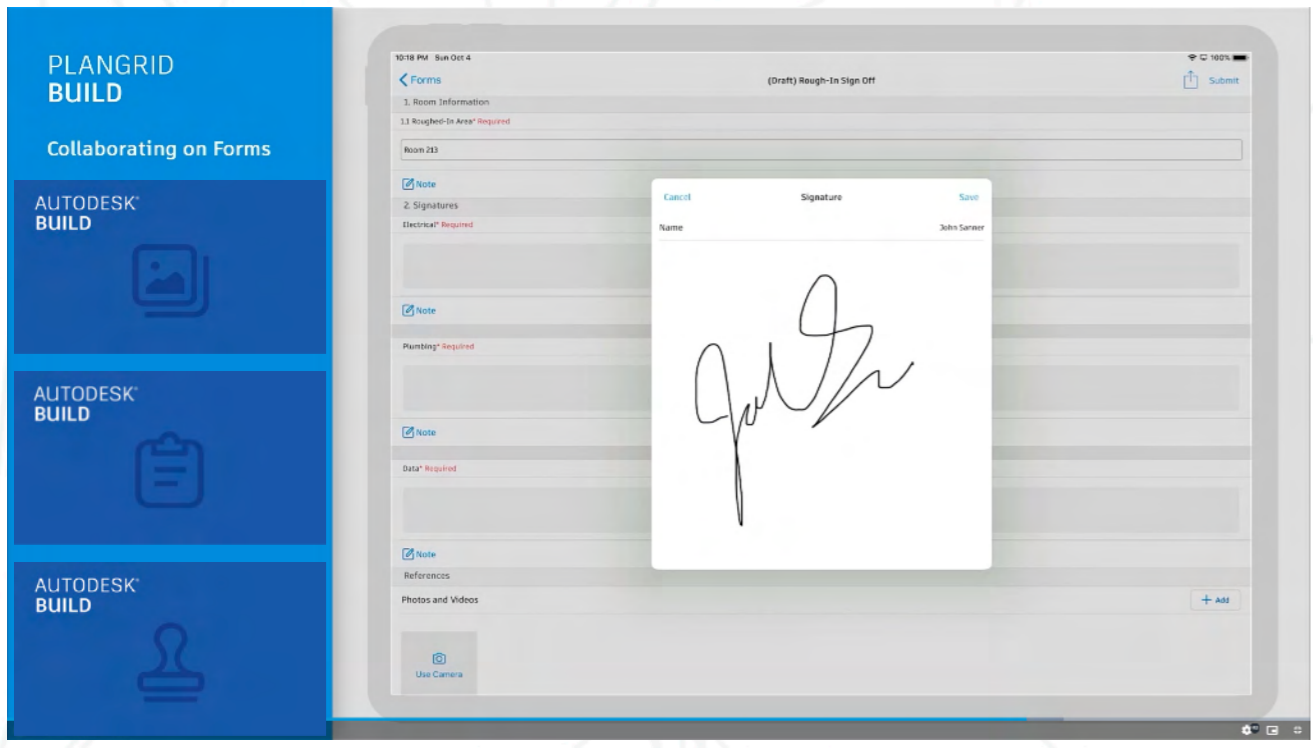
PLANGRID
BUILD

Collaborating on Forms

AUTODESK®
BUILD

AUTODESK®
BUILD

AUTODESK®
BUILD

10:18 PM Sun Oct 4

100%

Forms

(Draft) Rough-In Sign Off

Submit

1. Room Information

1.1 Roughed-In Area* Required

Room 213

Note

2. Signatures

Electrical* Required

Note

Plumbing* Required

Note

Data* Required

Note

References

Photos and Videos

+ Add

Use Camera

Cancel

Signature

Save

Name

John Sanner